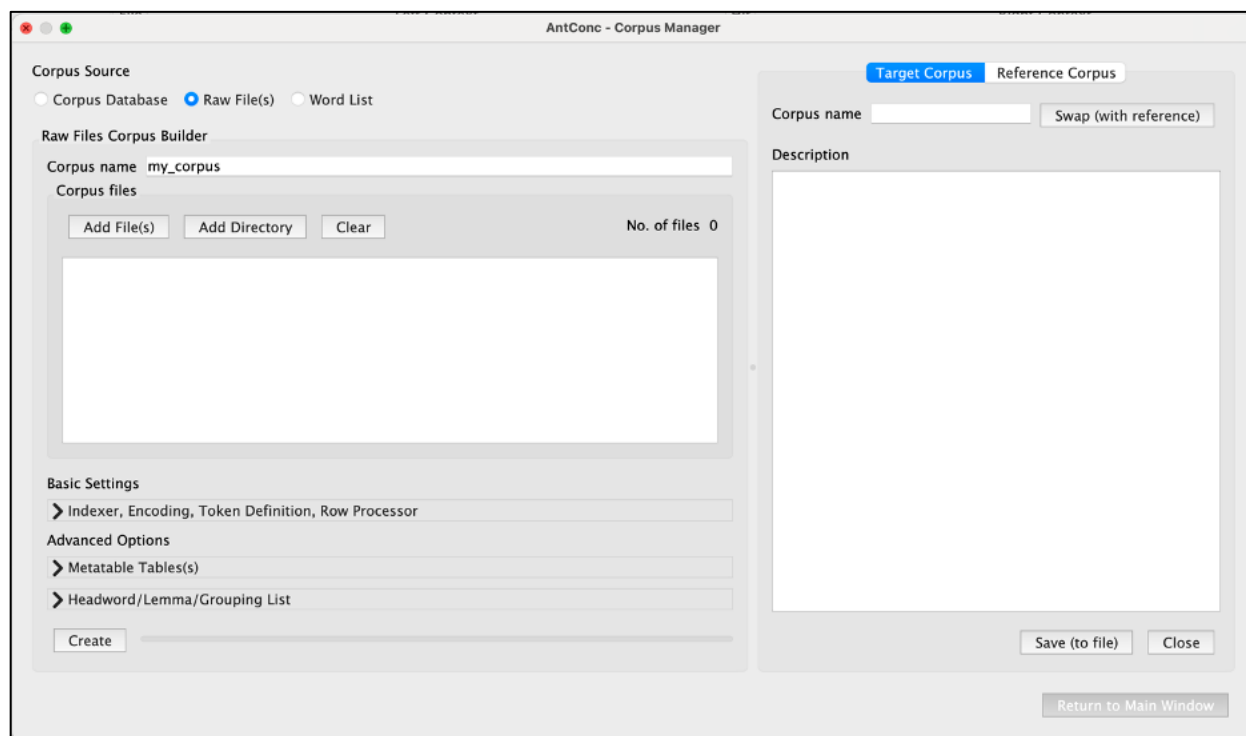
AntConc - Corpus Manager

Corpus Source
Corpus Database
Raw File(s)
Word List

Raw Files Corpus Builder
Corpus name my_corpus
Corpus files
Add File(s)
Add Directory
Clear
No. of files 0

Basic Settings
Indexer, Encoding, Token Definition, Row Processor
Advanced Options
Metatable Tables(s)
Headword/Lemma/Grouping List
Create

Target Corpus
Reference Corpus
Corpus name
Swap (with reference)
Description

Save (to file)
Close

Return to Main Window